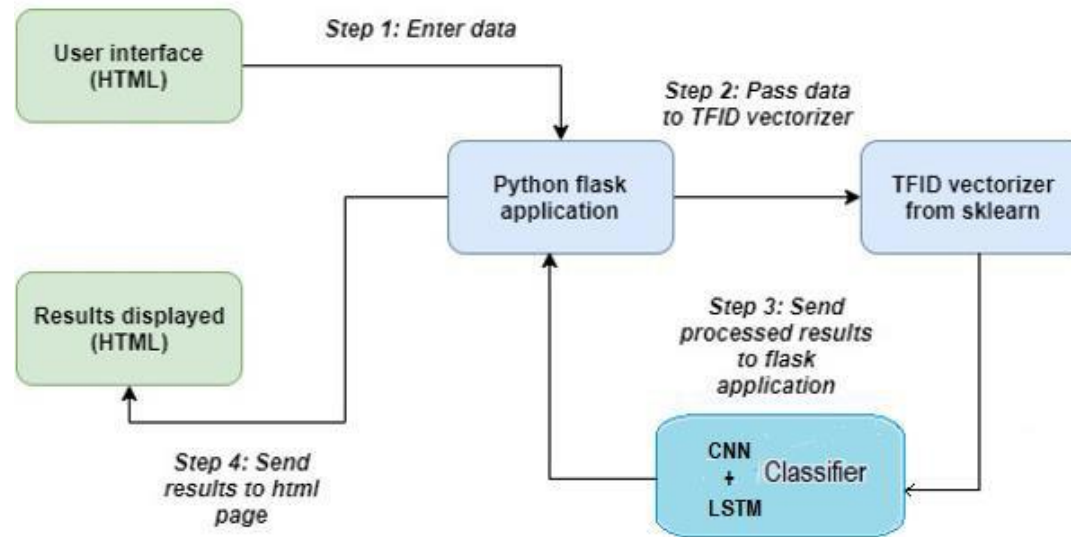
User interface (HTML)

Step 1: Enter data

Step 2: Pass data to TFID vectorizer

Python flask application

TFID vectorizer from sklearn

Results displayed (HTML)

Step 3: Send processed results to flask application

CNN + LSTM

Classifier

Step 4: Send results to html page